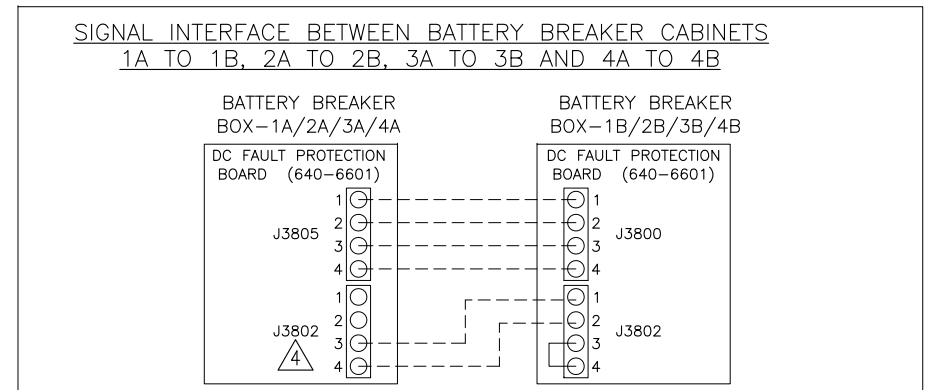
SIGNAL INTERFACE BETWEEN BATTERY BREAKER CABINETS
1A TO 1B, 2A TO 2B, 3A TO 3B AND 4A TO 4B

BATTERY BREAKER
BOX–1A/2A/3A/4A

DC FAULT PROTECTION
BOARD (640–6601)

1
2
3
4
J3805

1
2
3
4
J3802
4

BATTERY BREAKER
BOX–1B/2B/3B/4B

DC FAULT PROTECTION
BOARD (640–6601)

1
2
3
4
J3800

1
2
3
4
J3802